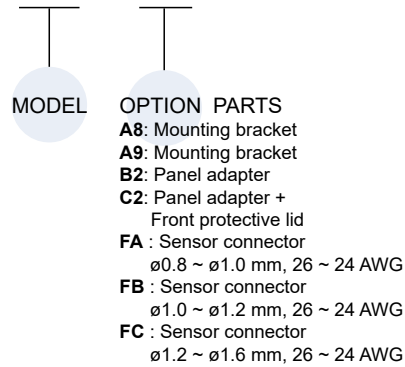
MODEL

OPTION PARTS
**A8**: Mounting bracket
**A9**: Mounting bracket
**B2**: Panel adapter
**C2**: Panel adapter + Front protective lid
**FA** : Sensor connector ø0.8 ~ ø1.0 mm, 26 ~ 24 AWG
**FB** : Sensor connector ø1.0 ~ ø1.2 mm, 26 ~ 24 AWG
**FC** : Sensor connector ø1.2 ~ ø1.6 mm, 26 ~ 24 AWG